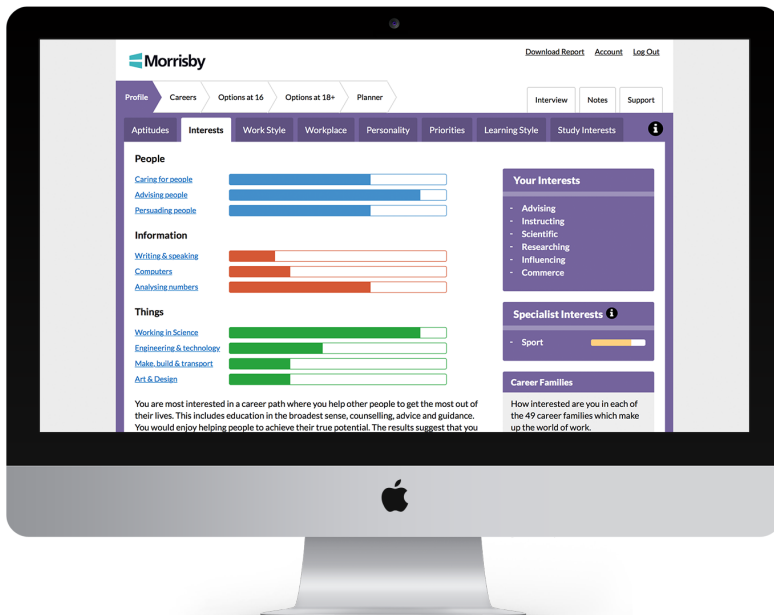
Morrisby

Download Report Account Log Out

Profile Careers Options at 16 Options at 18+ Planner

Interview Notes Support

Aptitudes Interests Work Style Workplace Personality Priorities Learning Style Study Interests

People

Caring for people
Advising people
Persuading people

Information

Writing & speaking
Computers
Analysing numbers

Things

Working in Science
Engineering & technology
Make, build & transport
Art & Design

You are most interested in a career path where you help other people to get the most out of their lives. This includes education in the broadest sense, counselling, advice and guidance. You would enjoy helping people to achieve their true potential. The results suggest that you

Your Interests

- Advising
- Instructing
- Scientific
- Researching
- Influencing
- Commerce

Specialist Interests

- Sport

Career Families

How interested are you in each of the 49 career families which make up the world of work.